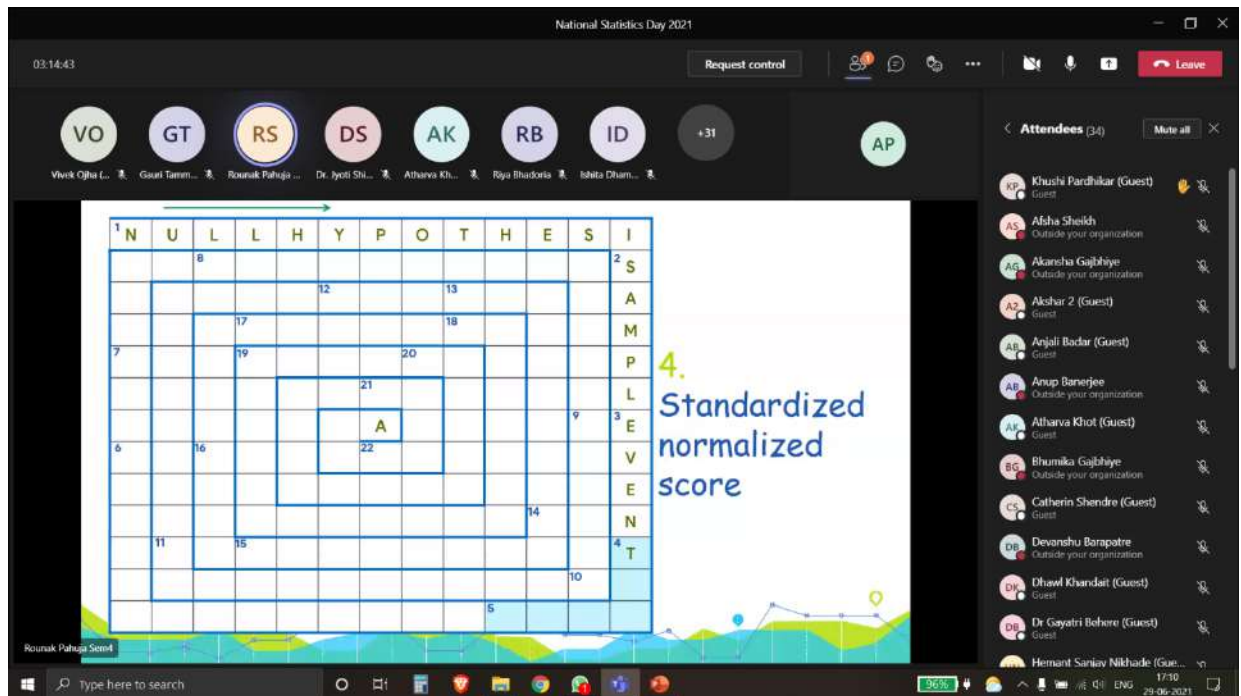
National Statistics Day 2021

03:14:43

Request control

Leave

VO
Vivek Ojha (...

GT
Gauri Tamm...

RS
Rounak Pahuja ...

DS
Dr. Jyoti Shi...

AK
Atharva Kh...

RB
Riya Bhadoria

ID
Ishita Dham...

+31

AP

Attendees (34)

Mute all

KP Khushi Pardhikar (Guest)
Guest

AS Afsha Sheikh
Outside your organization

AG Akansha Gajbhiye
Outside your organization

A2 Akshar 2 (Guest)
Guest

AB Anjali Badar (Guest)
Guest

AB Anup Banerjee
Outside your organization

AK Atharva Khot (Guest)
Guest

BG Bhumika Gajbhiye
Outside your organization

CS Catherin Shendre (Guest)
Guest

DB Devanshu Barapatre
Outside your organization

DK Dhawl Khandait (Guest)
Guest

DB Dr Gayatri Behere (Guest)
Guest

Hemant Sanjay Nikhade (Gue...

1 N U L L H Y P O T H E S I
8
2 S
12
13
A
17
18
M
7
19
20
P
21
L
A
9
3 E
6
16
22
V
E
14
N
11
15
4 T
10
5

4.
Standardized normalized score

Rounak Pahuja Sem4

Type here to search

96%

ENG

17:10
29-06-2021